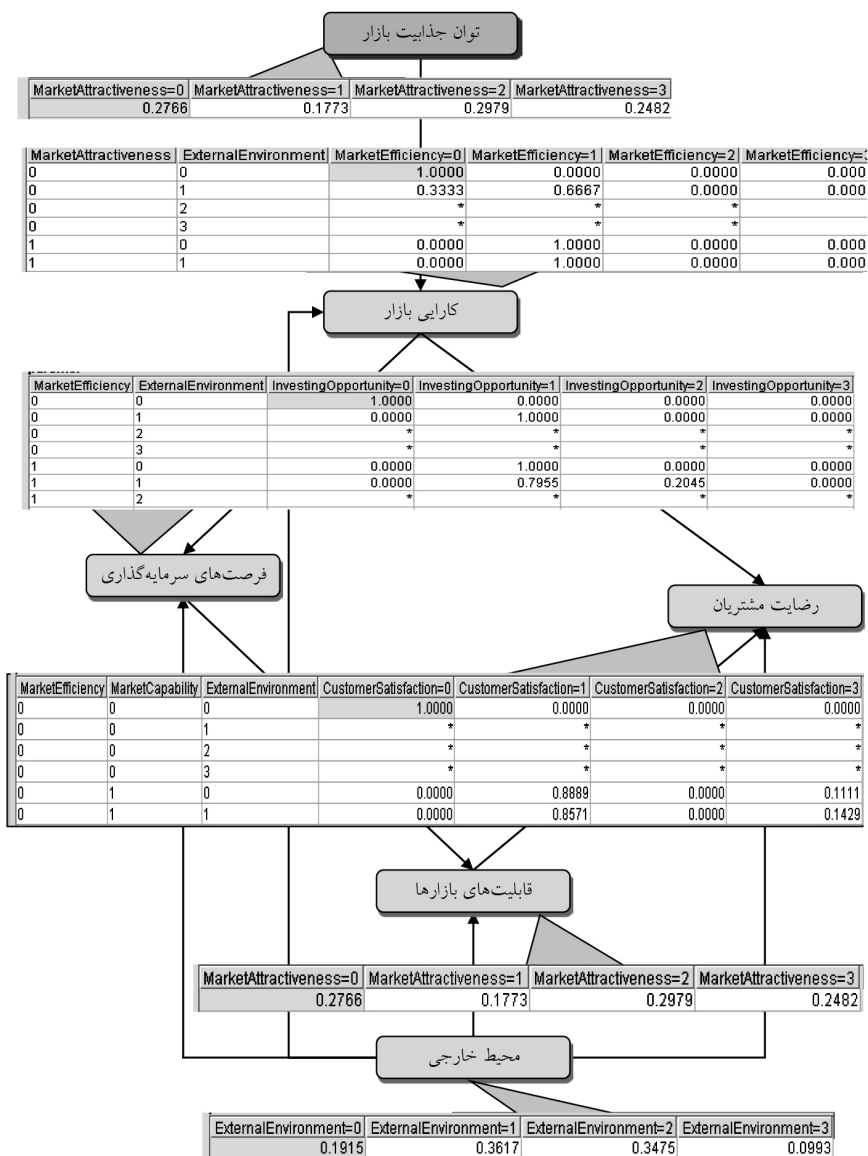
توان جذابیت بازار

| MarketAttractiveness=0 | MarketAttractiveness=1 | MarketAttractiveness=2 | MarketAttractiveness=3 |
|---|---|---|---|
| 0.2766 | 0.1773 | 0.2979 | 0.2482 |

| MarketAttractiveness | ExternalEnvironment | MarketEfficiency=0 | MarketEfficiency=1 | MarketEfficiency=2 | MarketEfficiency=3 |
|---|---|---|---|---|---|
| 0 | 0 | 1.0000 | 0.0000 | 0.0000 | 0.000 |
| 0 | 1 | 0.3333 | 0.6667 | 0.0000 | 0.000 |
| 0 | 2 | * | * | * | |
| 0 | 3 | * | * | * | |
| 1 | 0 | 0.0000 | 1.0000 | 0.0000 | 0.000 |
| 1 | 1 | 0.0000 | 1.0000 | 0.0000 | 0.000 |

کارایی بازار

| MarketEfficiency | ExternalEnvironment | InvestingOpportunity=0 | InvestingOpportunity=1 | InvestingOpportunity=2 | InvestingOpportunity=3 |
|---|---|---|---|---|---|
| 0 | 0 | 1.0000 | 0.0000 | 0.0000 | 0.0000 |
| 0 | 1 | 0.0000 | 1.0000 | 0.0000 | 0.0000 |
| 0 | 2 | * | * | * | * |
| 0 | 3 | * | * | * | * |
| 1 | 0 | 0.0000 | 1.0000 | 0.0000 | 0.0000 |
| 1 | 1 | 0.0000 | 0.7955 | 0.2045 | 0.0000 |
| 1 | 2 | * | * | * | * |

فرصت‌های سرمایه‌گذاری

رضایت مشتریان

| MarketEfficiency | MarketCapability | ExternalEnvironment | CustomerSatisfaction=0 | CustomerSatisfaction=1 | CustomerSatisfaction=2 | CustomerSatisfaction=3 |
|---|---|---|---|---|---|---|
| 0 | 0 | 0 | 1.0000 | 0.0000 | 0.0000 | 0.0000 |
| 0 | 0 | 1 | * | * | * | * |
| 0 | 0 | 2 | * | * | * | * |
| 0 | 0 | 3 | * | * | * | * |
| 0 | 1 | 0 | 0.0000 | 0.8889 | 0.0000 | 0.1111 |
| 0 | 1 | 1 | 0.0000 | 0.8571 | 0.0000 | 0.1429 |

قابلیت‌های بازارها

| MarketAttractiveness=0 | MarketAttractiveness=1 | MarketAttractiveness=2 | MarketAttractiveness=3 |
|---|---|---|---|
| 0.2766 | 0.1773 | 0.2979 | 0.2482 |

محیط خارجی

| ExternalEnvironment=0 | ExternalEnvironment=1 | ExternalEnvironment=2 | ExternalEnvironment=3 |
|---|---|---|---|
| 0.1915 | 0.3617 | 0.3475 | 0.0993 |